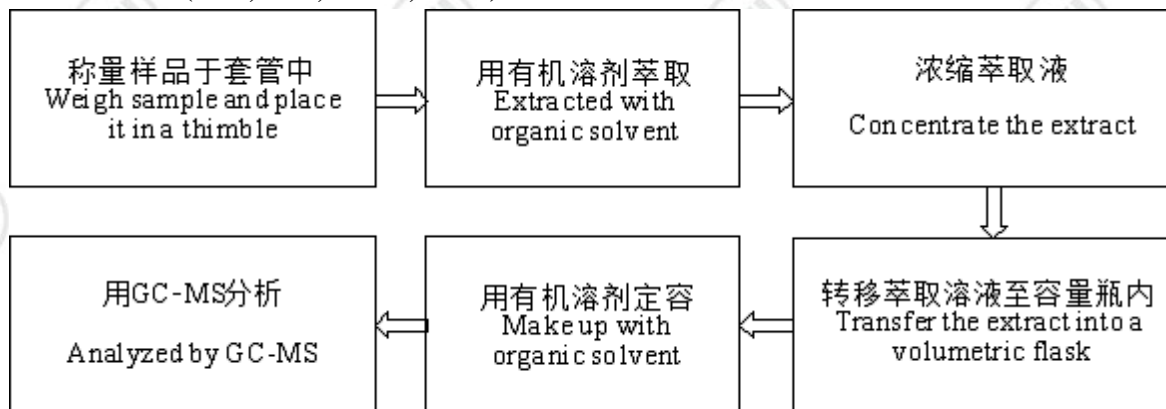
称量样品于套管中
Weigh sample and place it in a thimble

用有机溶剂萃取
Extracted with organic solvent

浓缩萃取液
Concentrate the extract

转移萃取溶液至容量瓶内
Transfer the extract into a volumetric flask

用有机溶剂定容
Make up with organic solvent

用GC-MS分析
Analyzed by GC-MS